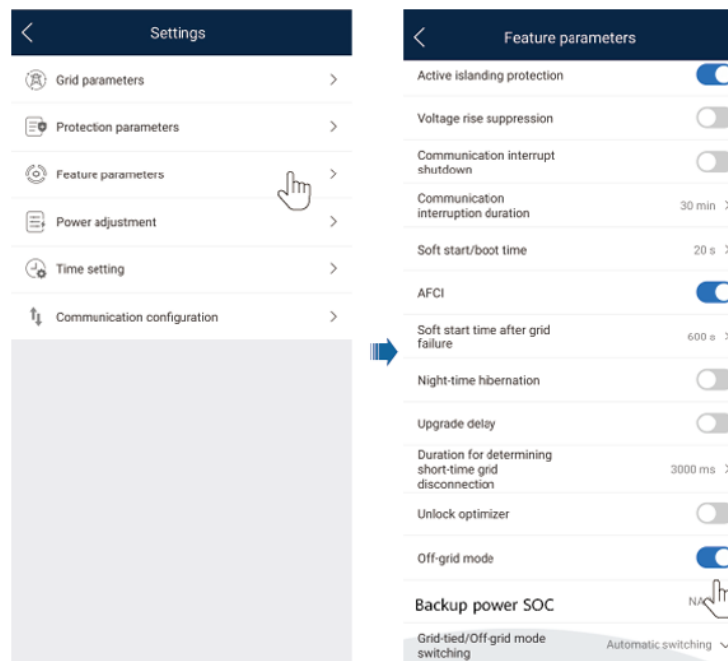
Settings

Grid parameters

Protection parameters

Feature parameters

Power adjustment

Time setting

Communication configuration

Feature parameters

Active islanding protection

Voltage rise suppression

Communication interrupt shutdown

Communication interruption duration 30 min

Soft start/boot time 20 s

AFCI

Soft start time after grid failure 600 s

Night-time hibernation

Upgrade delay

Duration for determining short-time grid disconnection 3000 ms

Unlock optimizer

Off-grid mode

Backup power SOC N/A

Grid-tied/Off-grid mode switching Automatic switching